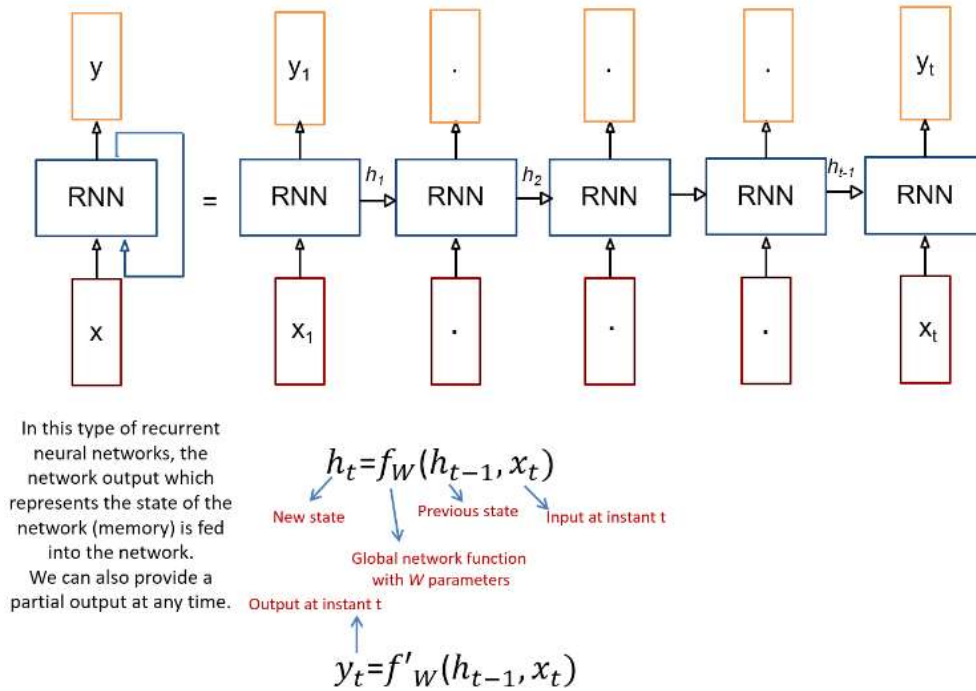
y

RNN

x

=

$y_1$

RNN

$x_1$

$h_1$

.

RNN

.

$h_2$

.

RNN

.

.

RNN

.

$h_{t-1}$

$y_t$

RNN

$x_t$

In this type of recurrent neural networks, the network output which represents the state of the network (memory) is fed into the network.
We can also provide a partial output at any time.

$h_t = f_W(h_{t-1}, x_t)$

New state

Previous state

Input at instant t

Global network function with W parameters

Output at instant t

$y_t = f'_W(h_{t-1}, x_t)$